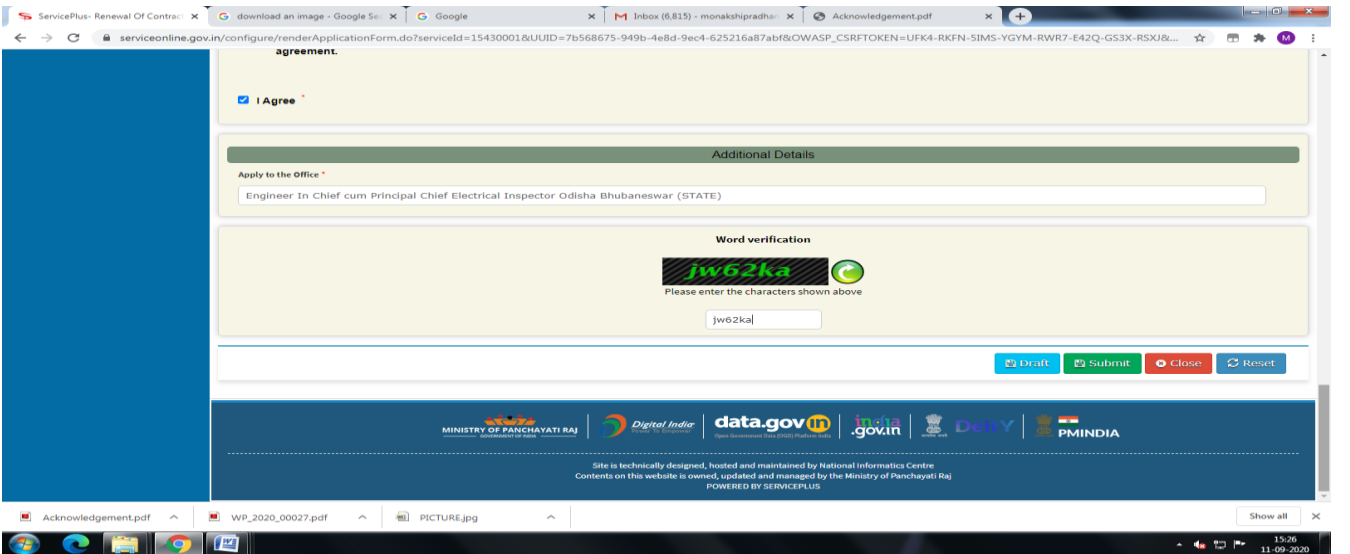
ServicePlus- Renewal Of Contract ×
download an image - Google Se ×
Google ×
Inbox (6,815) - monakshipradhan ×
Acknowledgement.pdf ×
+

serviceonline.gov.in/configure/renderApplicationForm.do?serviceId=15430001&UUID=7b568675-949b-4e8d-9ec4-625216a87abf&OWASP_CSRFTOKEN=UFK4-RKFN-5IMS-YGYM-RWR7-E42Q-GS3X-RSXJ&...

agreement.

I Agree *

Additional Details

Apply to the Office *

Engineer In Chief cum Principal Chief Electrical Inspector Odisha Bhubaneswar (STATE)

Word verification

jw62ka

Please enter the characters shown above

jw62ka

Draft Submit Close Reset

MINISTRY OF PANCHAYATI RAJ GOVERNMENT OF INDIA | Digital India Power To Empower | data.gov.in Open Government Data (OGD) Platform India | india .gov.in | DeitY | PMINDIA

Site is technically designed, hosted and maintained by National Informatics Centre
Contents on this website is owned, updated and managed by the Ministry of Panchayati Raj
POWERED BY SERVICEPLUS

Acknowledgement.pdf
WP_2020_00027.pdf
PICTURE.jpg
Show all

15:26
11-09-2020